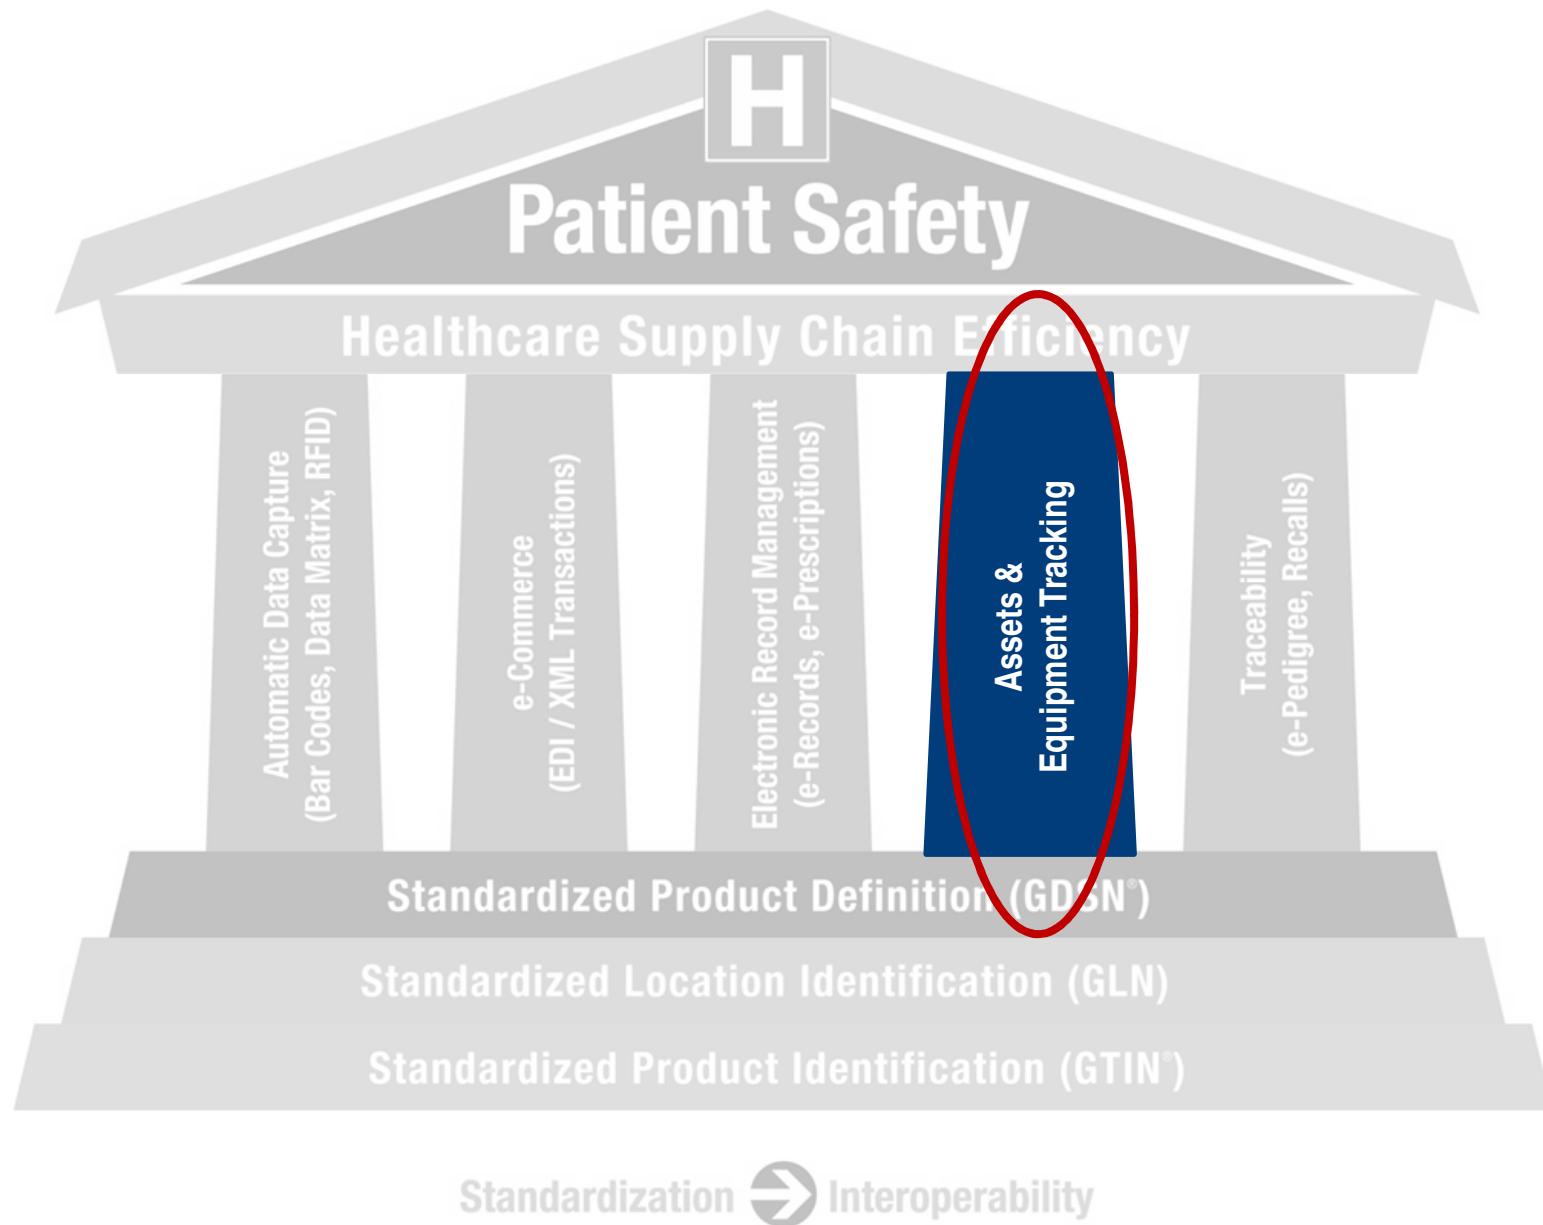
H

Patient Safety

Healthcare Supply Chain Efficiency

Automatic Data Capture (Bar Codes, Data Matrix, RFID)

e-Commerce (EDI / XML Transactions)

Electronic Record Management (e-Records, e-Prescriptions)

Assets & Equipment Tracking

Traceability (e-Pedigree, Recalls)

Standardized Product Definition (GDSN®)

Standardized Location Identification (GLN)

Standardized Product Identification (GTIN®)

Standardization Interoperability